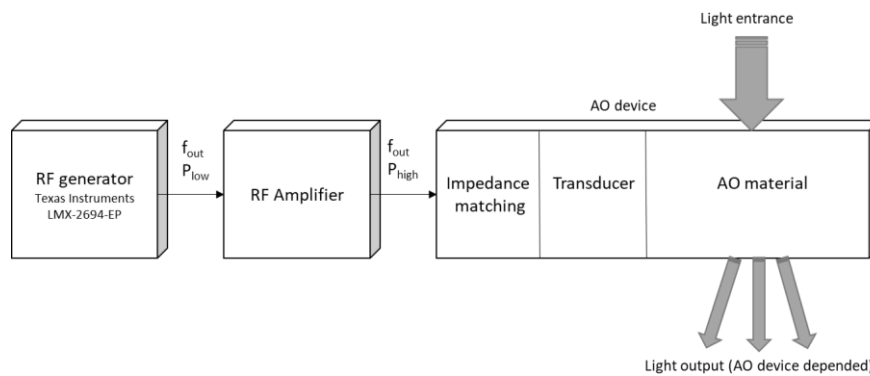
Light entrance

AO device

RF generator
Texas Instruments
LMX-2694-EP

$f_{out}$
$P_{low}$

RF Amplifier

$f_{out}$
$P_{high}$

Impedance matching

Transducer

AO material

Light output (AO device depended)